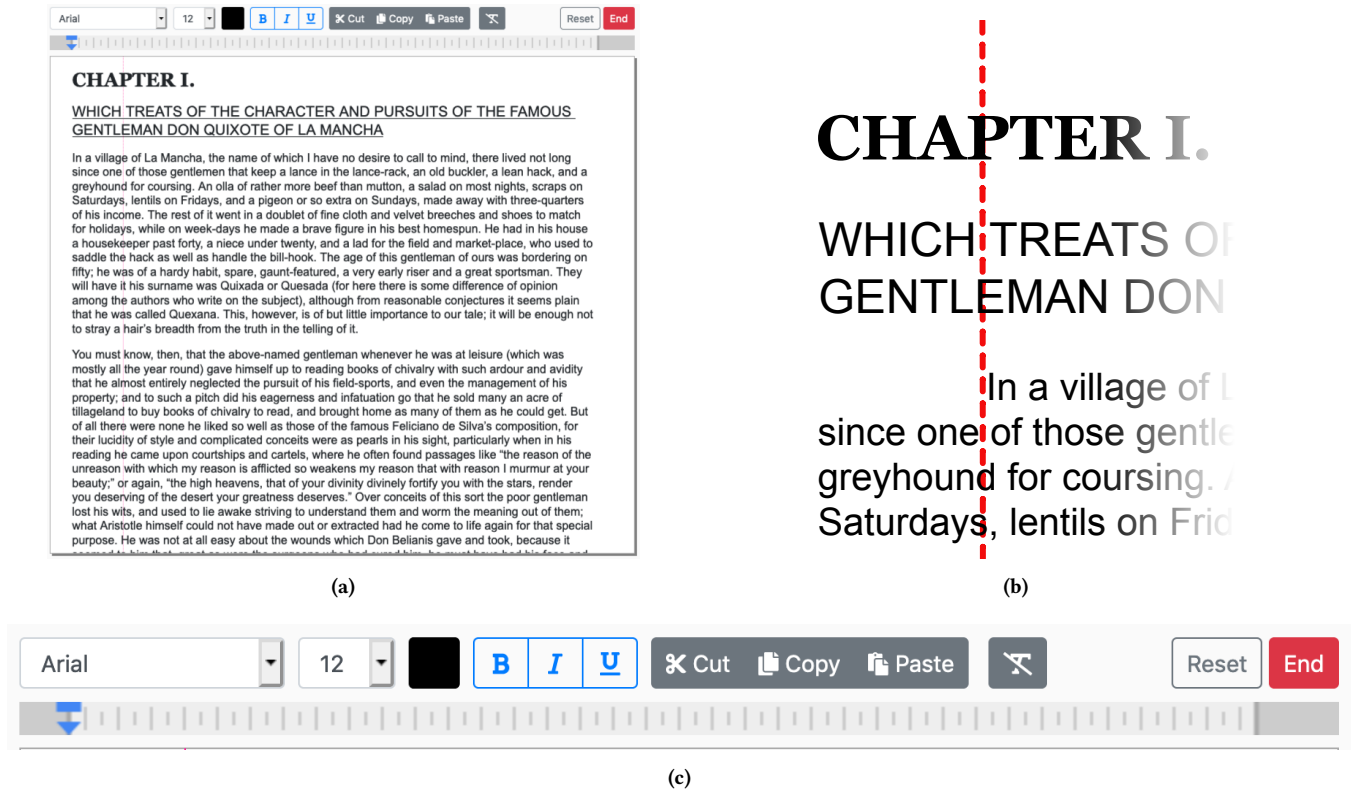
Arial 12 B I U Cut Copy Paste Reset End

CHAPTER I.

WHICH TREATS OF THE CHARACTER AND PURSUITS OF THE FAMOUS GENTLEMAN DON QUIXOTE OF LA MANCHA

In a village of La Mancha, the name of which I have no desire to call to mind, there lived not long since one of those gentlemen that keep a lance in the lance-rack, an old buckler, a lean hack, and a greyhound for coursing. An olla of rather more beef than mutton, a salad on most nights, scraps on Saturdays, lentils on Fridays, and a pigeon or so extra on Sundays, made away with three-quarters of his income. The rest of it went in a doublet of fine cloth and velvet breeches and shoes to match for holidays, while on week-days he made a brave figure in his best homespun. He had in his house a housekeeper past forty, a niece under twenty, and a lad for the field and market-place, who used to saddle the hack as well as handle the bill-hook. The age of this gentleman of ours was bordering on fifty; he was of a hardy habit, spare, gaunt-featured, a very early riser and a great sportsman. They will have it his surname was Quixada or Quesada (for here there is some difference of opinion among the authors who write on the subject), although from reasonable conjectures it seems plain that he was called Quexana. This, however, is of but little importance to our tale; it will be enough not to stray a hair's breadth from the truth in the telling of it.

You must know, then, that the above-named gentleman whenever he was at leisure (which was mostly all the year round) gave himself up to reading books of chivalry with such ardour and avidity that he almost entirely neglected the pursuit of his field-sports, and even the management of his property; and to such a pitch did his eagerness and infatuation go that he sold many an acre of tillageland to buy books of chivalry to read, and brought home as many of them as he could get. But of all there were none he liked so well as those of the famous Feliciano de Silva's composition, for their lucidity of style and complicated conceits were as pearls in his sight, particularly when in his reading he came upon courtships and cartels, where he often found passages like "the reason of the unreason with which my reason is afflicted so weakens my reason that with reason I murmur at your beauty;" or again, "the high heavens, that of your divinity divinely fortify you with the stars, render you deserving of the desert your greatness deserves." Over conceits of this sort the poor gentleman lost his wits, and used to lie awake striving to understand them and worm the meaning out of them; what Aristotle himself could not have made out or extracted had he come to life again for that special purpose. He was not at all easy about the wounds which Don Belianis gave and took, because it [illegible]

(a)

CHAPTER I.

WHICH TREATS O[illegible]
GENTLEMAN DON

In a village of L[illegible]
since one of those gentle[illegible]
greyhound for coursing. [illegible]
Saturdays, lentils on Frid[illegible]

(b)

Arial 12 B I U Cut Copy Paste Reset End

(c)